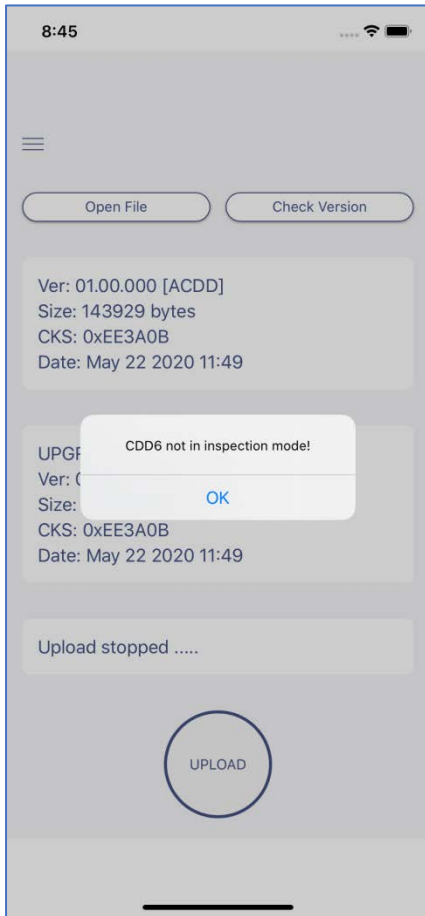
8:45

Open File

Check Version

Ver: 01.00.000 [ACDD]
Size: 143929 bytes
CKS: 0xEE3A0B
Date: May 22 2020 11:49

UPGF
Ver: (
Size:
CKS: 0xEE3A0B
Date: May 22 2020 11:49

CDD6 not in inspection mode!

OK

Upload stopped .....

UPLOAD